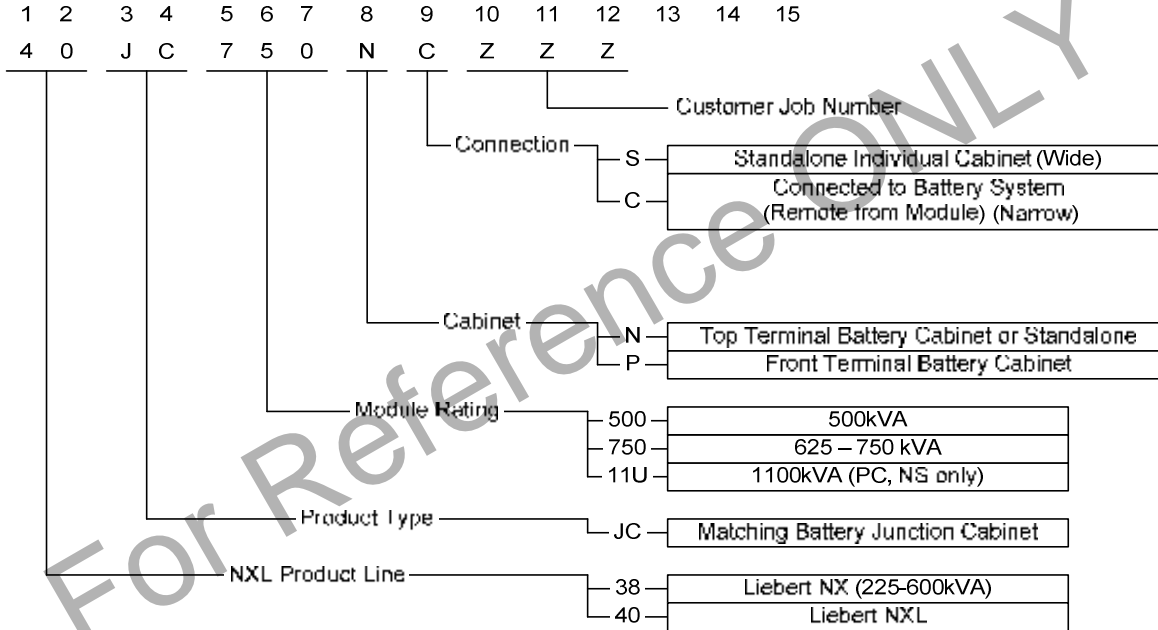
1 2 3 4 5 6 7 8 9 10 11 12 13 14 15

4 0 J C 7 5 0 N C Z Z Z

Customer Job Number

Connection
S – Standalone Individual Cabinet (Wide)
C – Connected to Battery System (Remote from Module) (Narrow)

Cabinet
N – Top Terminal Battery Cabinet or Standalone
P – Front Terminal Battery Cabinet

Module Rating
500 – 500kVA
750 – 625 – 750 kVA
11U – 1100kVA (PC, NS only)

Product Type
JC – Matching Battery Junction Cabinet

NXL Product Line
38 – Liebert NX (225-600kVA)
40 – Liebert NXL

For Reference ONLY